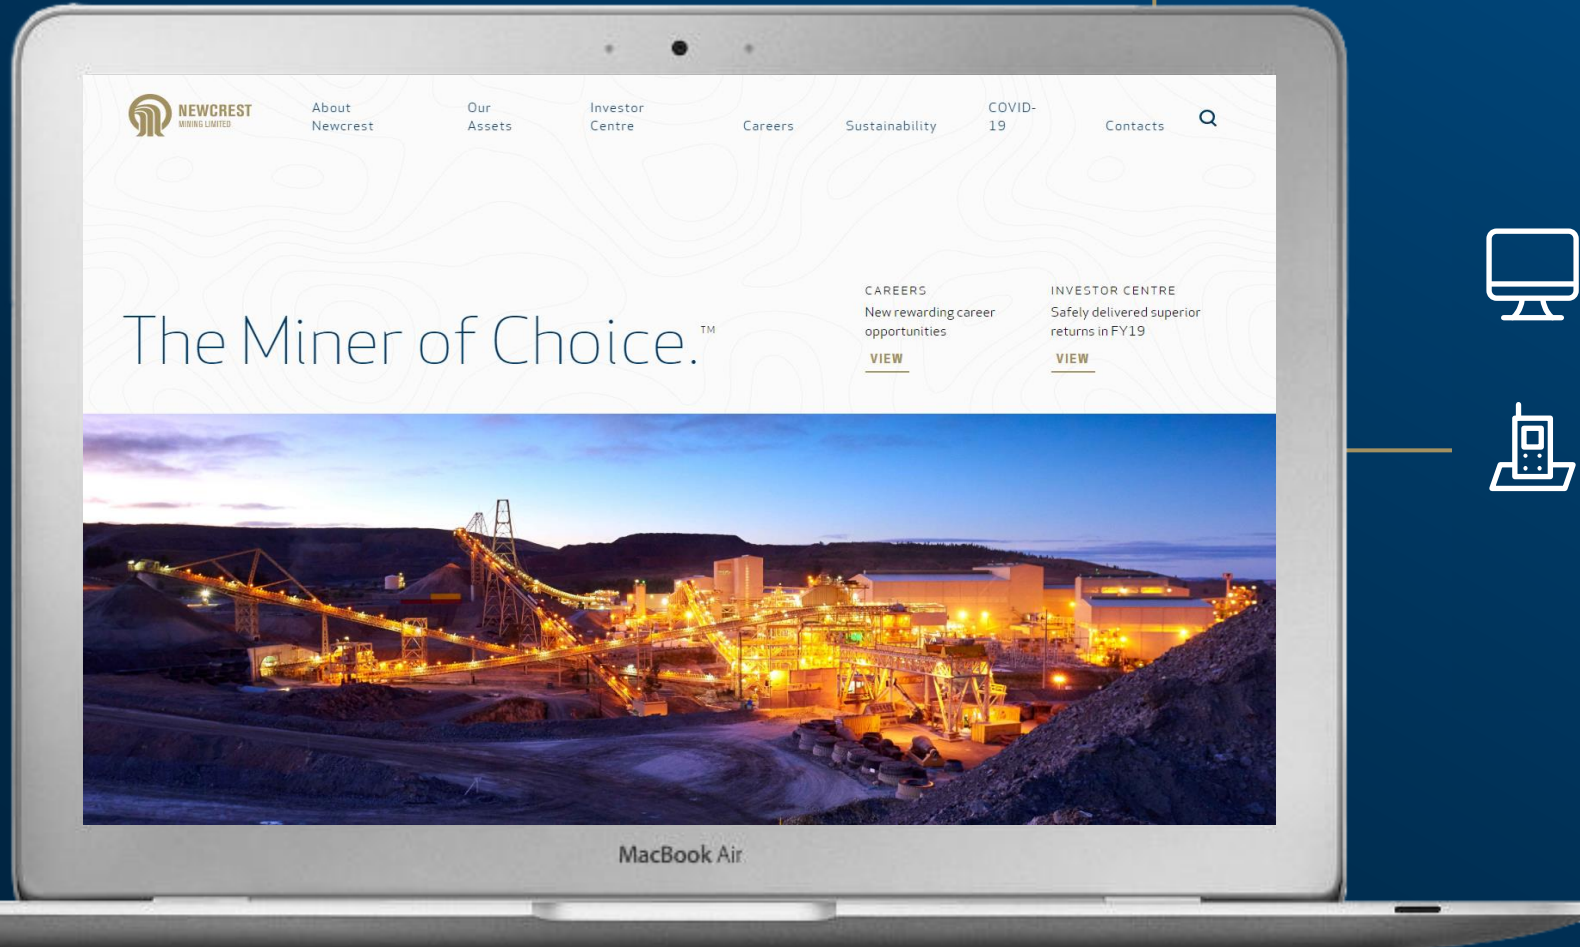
NEWCREST
MINING LIMITED

About Newcrest

Our Assets

Investor Centre

Careers

Sustainability

COVID-19

Contacts

The Miner of Choice.™

CAREERS
New rewarding career opportunities
VIEW

INVESTOR CENTRE
Safely delivered superior returns in FY19
VIEW

MacBook Air